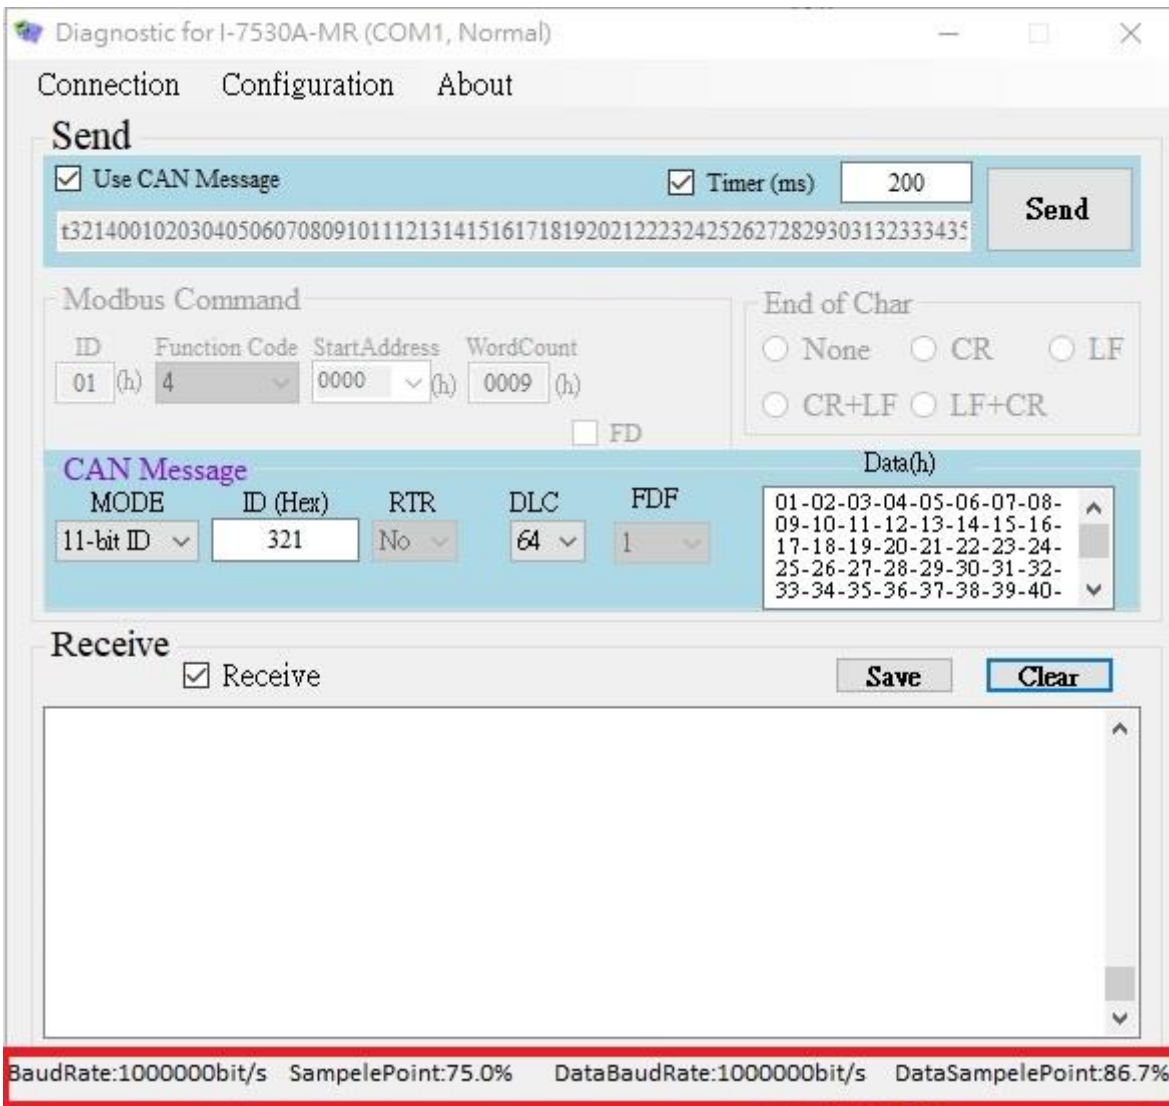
Diagnostic for I-7530A-MR (COM1, Normal)

Connection Configuration About

Send

☑ Use CAN Message ☑ Timer (ms) 200 Send

t32140010203040506070809101112131415161718192021222324252627282930313233343

Modbus Command

ID Function Code StartAddress WordCount

01 (h) 4 0000 (h) 0009 (h)

FD

End of Char

None CR LF

CR+LF LF+CR

CAN Message

MODE ID (Hex) RTR DLC FDF Data(h)

11-bit ID 321 No 64 1

01-02-03-04-05-06-07-08-
09-10-11-12-13-14-15-16-
17-18-19-20-21-22-23-24-
25-26-27-28-29-30-31-32-
33-34-35-36-37-38-39-40-

Receive

☑ Receive Save Clear

BaudRate:1000000bit/s SampelePoint:75.0% DataBaudRate:1000000bit/s DataSampelePoint:86.7%